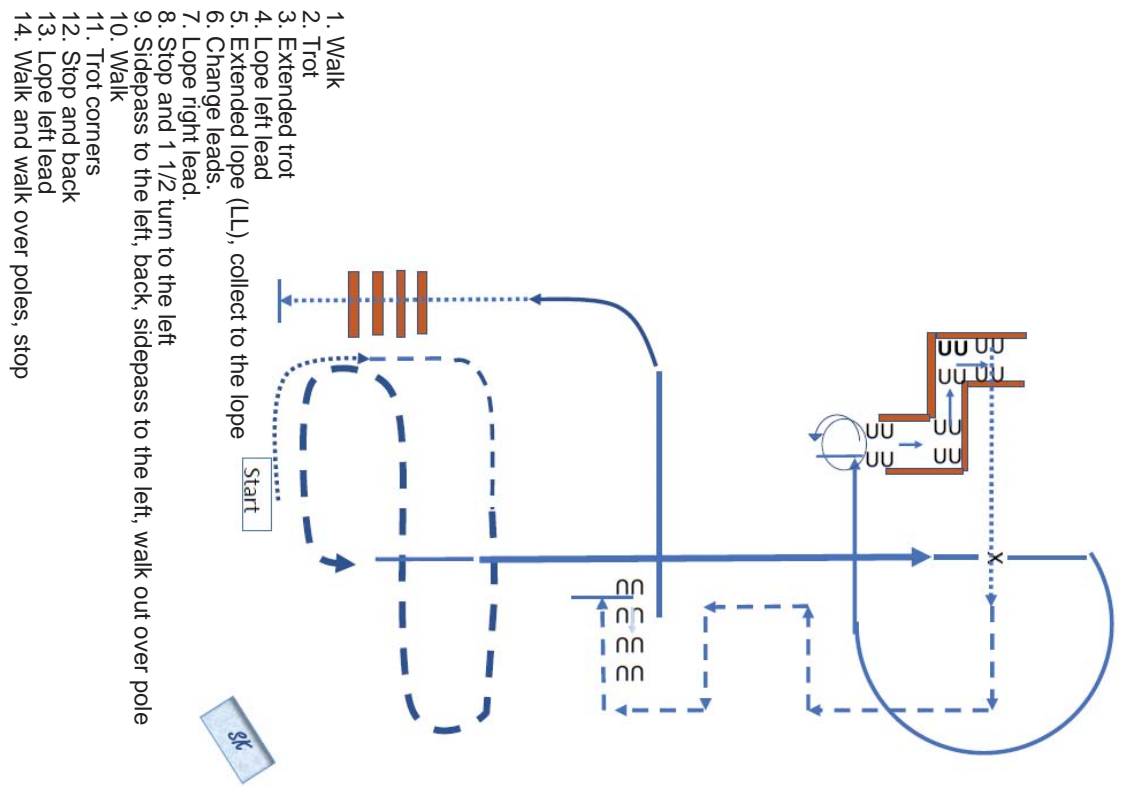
1. Walk
2. Trot
3. Extended trot
4. Lope left lead
5. Extended lope (LL), collect to the lope
6. Change leads.
7. Lope right lead.
8. Stop and 1 1/2 turn to the left
9. Sidepass to the left, back, sidepass to the left, walk out over pole
10. Walk
11. Trot corners
12. Stop and back
13. Lope left lead
14. Walk and walk over poles, stop

Start

X

SK